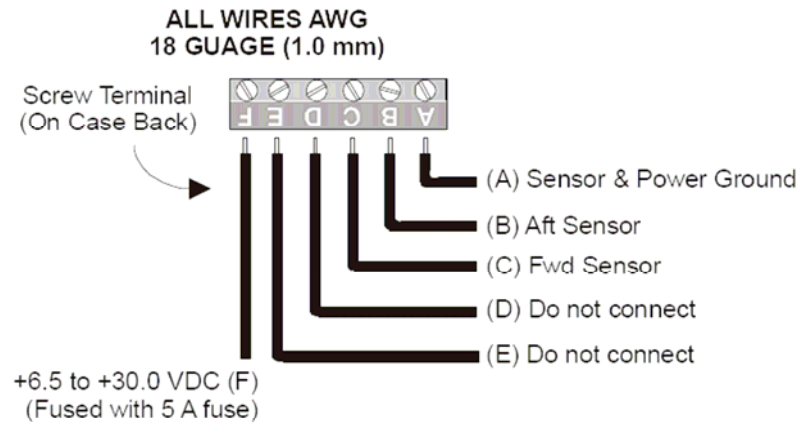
ALL WIRES AWG
18 GUAGE (1.0 mm)

Screw Terminal
(On Case Back)

F E D C B A

(A) Sensor & Power Ground

(B) Aft Sensor

(C) Fwd Sensor

(D) Do not connect

(E) Do not connect

+6.5 to +30.0 VDC (F)
(Fused with 5 A fuse)